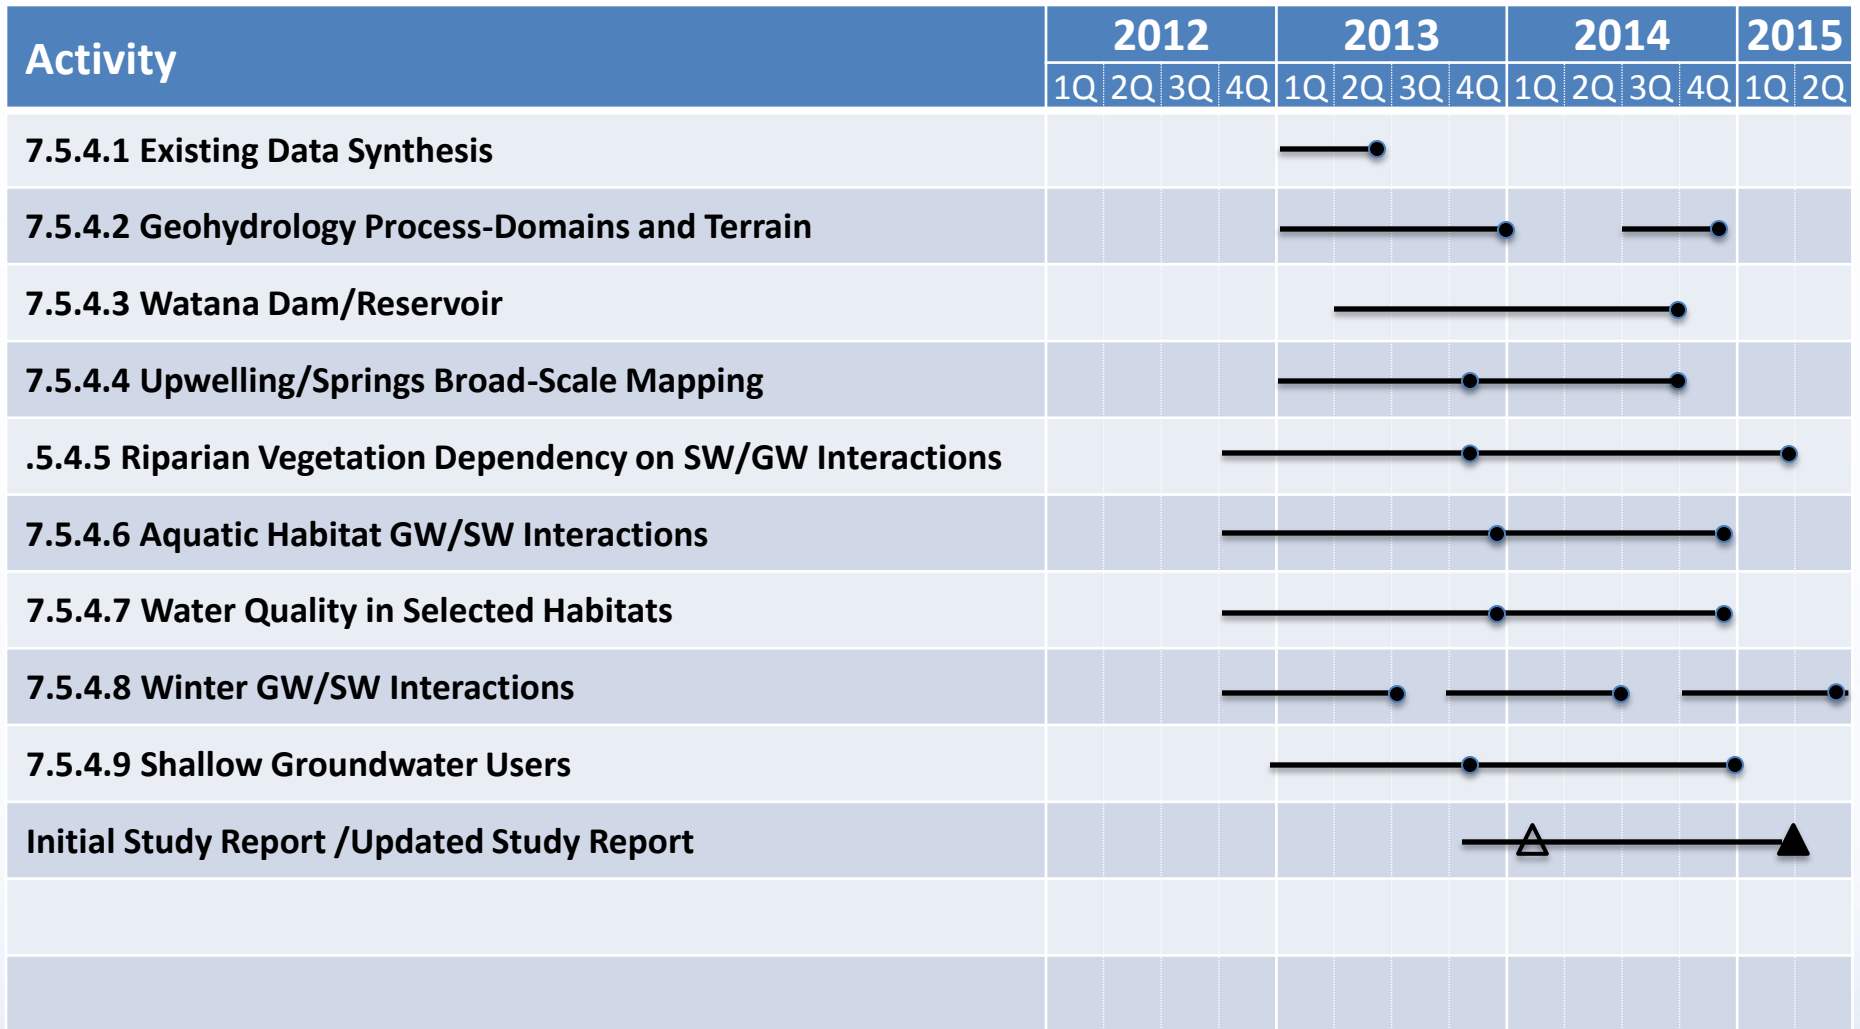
| Activity | 2012 1Q | 2012 2Q | 2012 3Q | 2012 4Q | 2013 1Q | 2013 2Q | 2013 3Q | 2013 4Q | 2014 1Q | 2014 2Q | 2014 3Q | 2014 4Q | 2015 1Q | 2015 2Q |
|---|---|---|---|---|---|---|---|---|---|---|---|---|---|---|
| 7.5.4.1 Existing Data Synthesis | | | | | | | | | | | | | | |
| 7.5.4.2 Geohydrology Process-Domains and Terrain | | | | | | | | | | | | | | |
| 7.5.4.3 Watana Dam/Reservoir | | | | | | | | | | | | | | |
| 7.5.4.4 Upwelling/Springs Broad-Scale Mapping | | | | | | | | | | | | | | |
| .5.4.5 Riparian Vegetation Dependency on SW/GW Interactions | | | | | | | | | | | | | | |
| 7.5.4.6 Aquatic Habitat GW/SW Interactions | | | | | | | | | | | | | | |
| 7.5.4.7 Water Quality in Selected Habitats | | | | | | | | | | | | | | |
| 7.5.4.8 Winter GW/SW Interactions | | | | | | | | | | | | | | |
| 7.5.4.9 Shallow Groundwater Users | | | | | | | | | | | | | | |
| Initial Study Report /Updated Study Report | | | | | | | | | | | | | | |